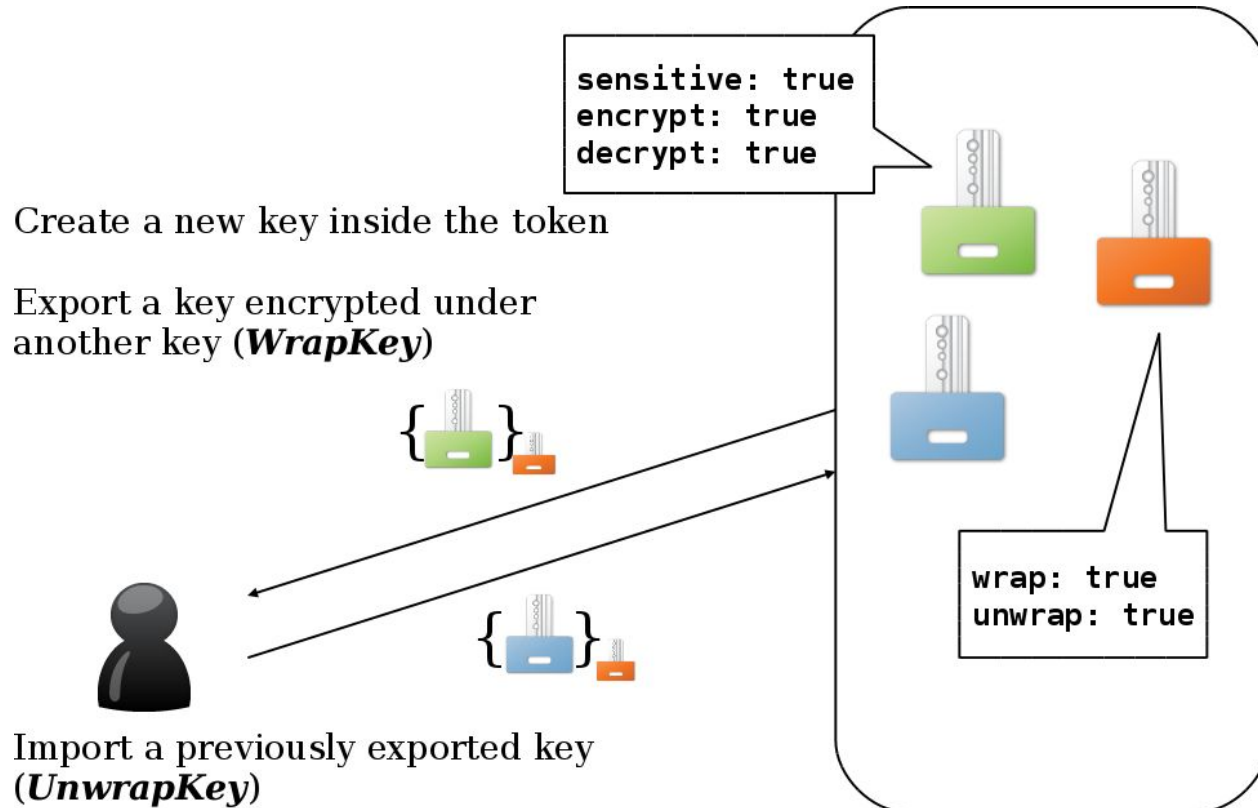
sensitive: true
encrypt: true
decrypt: true

Create a new key inside the token

Export a key encrypted under another key (***WrapKey***)

wrap: true
unwrap: true

Import a previously exported key (***UnwrapKey***)